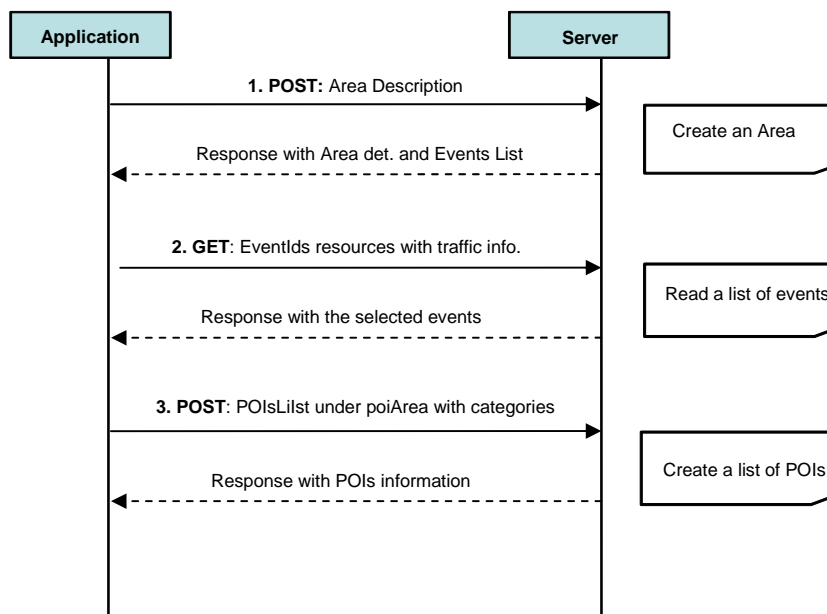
Application

Server

**1. POST:** Area Description

Create an Area

Response with Area det. and Events List

**2. GET**: EventIds resources with traffic info.

Read a list of events

Response with the selected events

**3. POST**: POIsLilst under poiArea with categories

Create a list of POIs

Response with POIs information